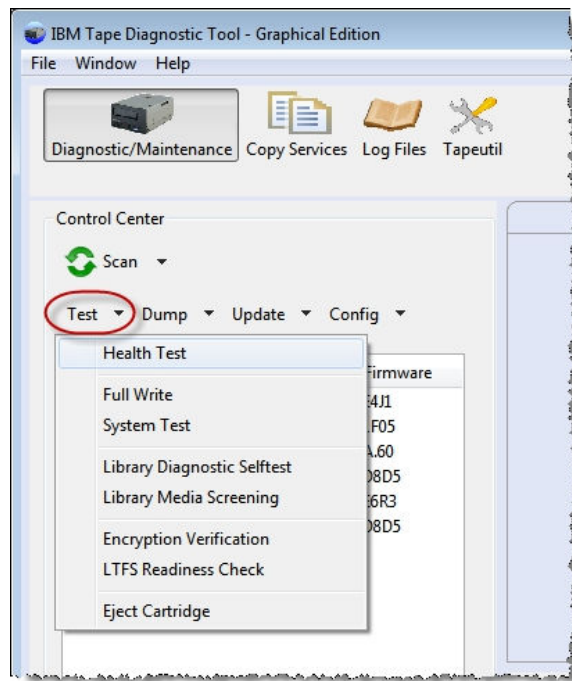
IBM Tape Diagnostic Tool - Graphical Edition

File Window Help

Diagnostic/Maintenance Copy Services Log Files Tapeutil

Control Center

Scan

Test Dump Update Config

Health Test

Full Write

System Test

Library Diagnostic Selftest

Library Media Screening

Encryption Verification

LTFS Readiness Check

Eject Cartridge

Firmware

E4J1

LF05

A.60

D8D5

E6R3

D8D5